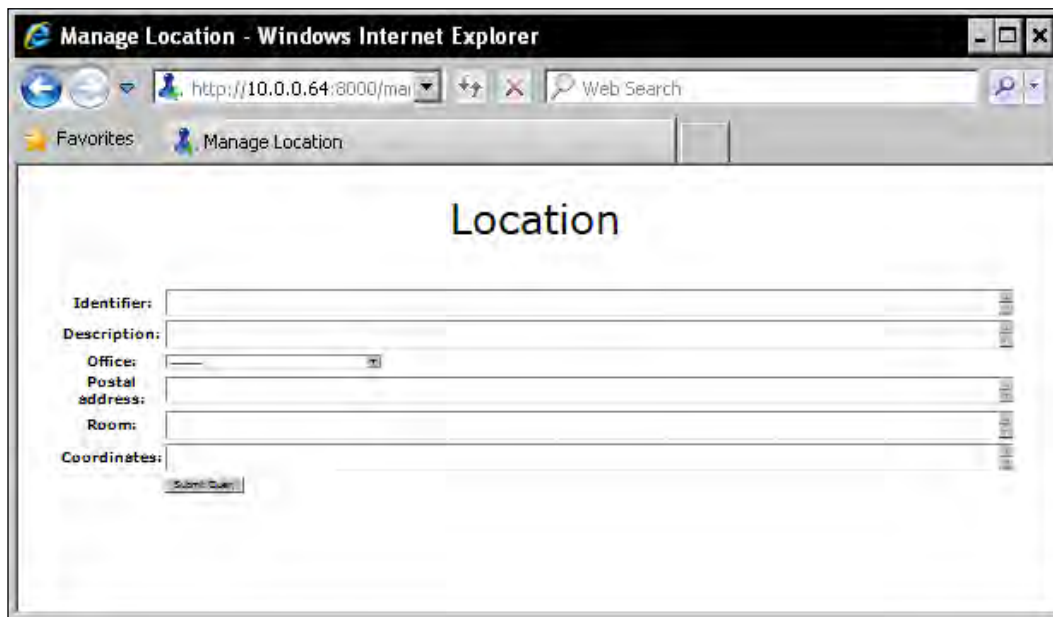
Manage Location - Windows Internet Explorer

http://10.0.0.64:8000/ma

Web Search

Favorites

Manage Location

Location

Identifier:

Description:

Office: ———

Postal address:

Room:

Coordinates:

Submit Query